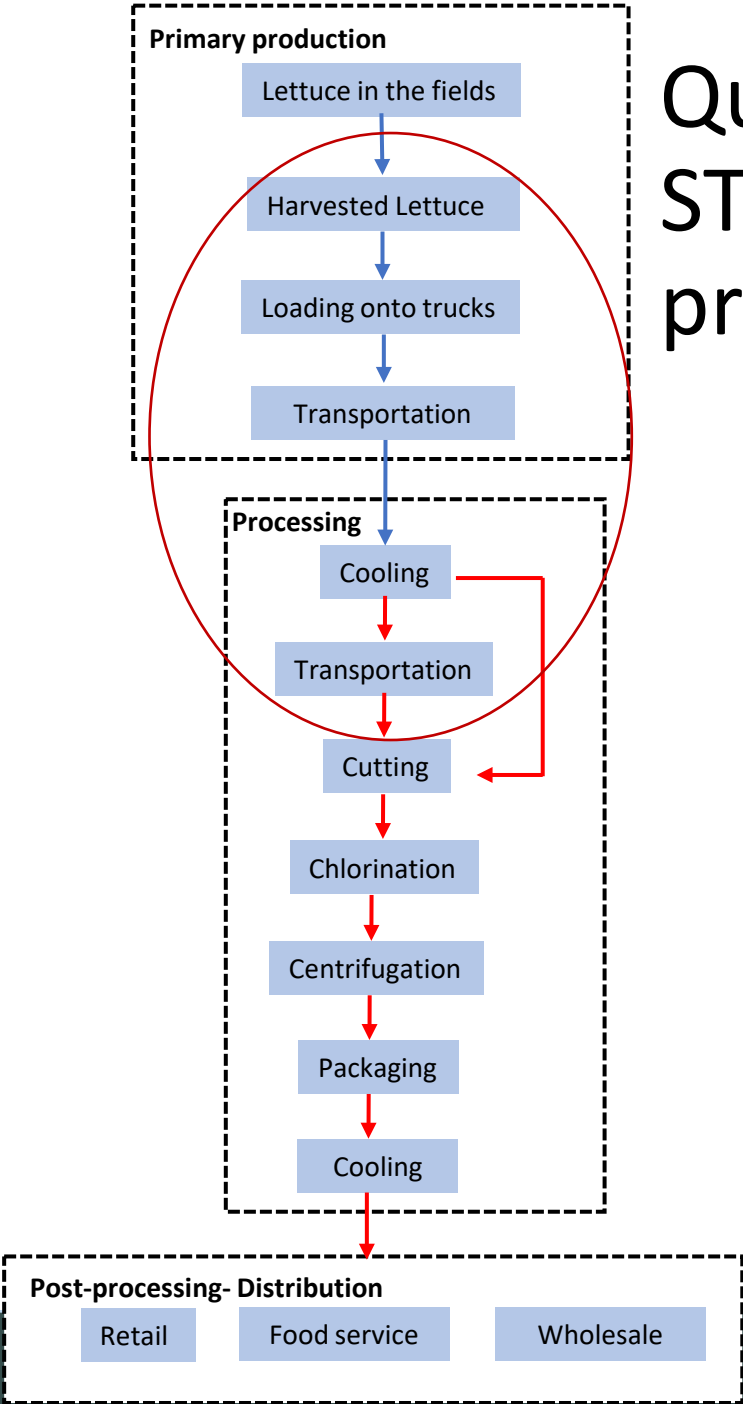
Primary production

Lettuce in the fields

Harvested Lettuce

Loading onto trucks

Transportation

Qu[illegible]
ST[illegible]
pr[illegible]

Processing

Cooling

Transportation

Cutting

Chlorination

Centrifugation

Packaging

Cooling

Post-processing- Distribution

Retail

Food service

Wholesale